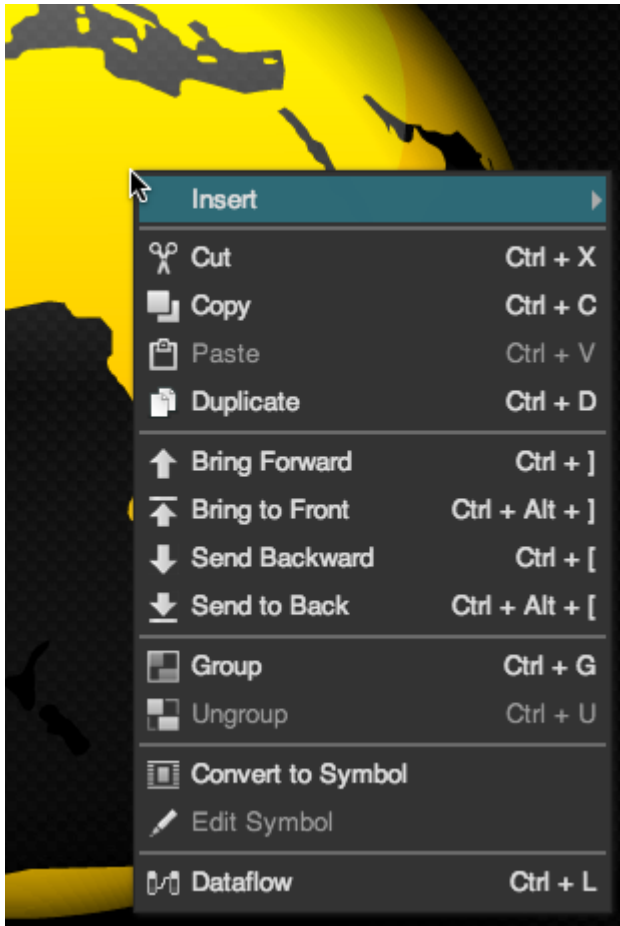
Insert

Cut Ctrl + X
Copy Ctrl + C
Paste Ctrl + V
Duplicate Ctrl + D

Bring Forward Ctrl + ]
Bring to Front Ctrl + Alt + ]
Send Backward Ctrl + [
Send to Back Ctrl + Alt + [

Group Ctrl + G
Ungroup Ctrl + U

Convert to Symbol
Edit Symbol

Dataflow Ctrl + L